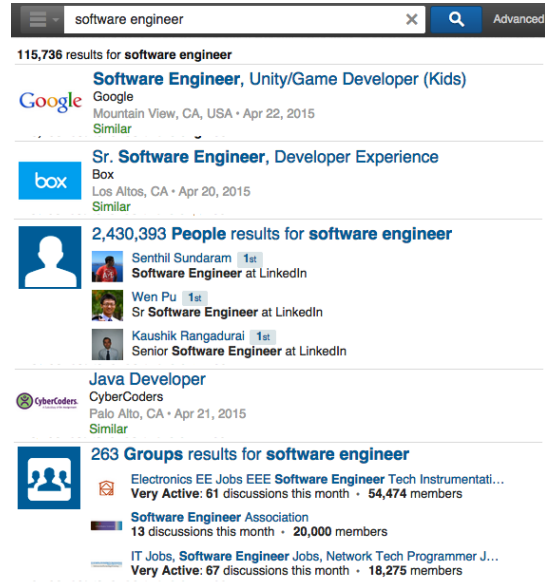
software engineer
Advanced

115,736 results for software engineer

Google
Software Engineer, Unity/Game Developer (Kids)
Google
Mountain View, CA, USA • Apr 22, 2015
Similar

box
Sr. Software Engineer, Developer Experience
Box
Los Altos, CA • Apr 20, 2015
Similar

2,430,393 People results for software engineer
Senthil Sundaram 1st
Software Engineer at LinkedIn
Wen Pu 1st
Sr Software Engineer at LinkedIn
Kaushik Rangadurai 1st
Senior Software Engineer at LinkedIn

CyberCoders
Java Developer
CyberCoders
Palo Alto, CA • Apr 21, 2015
Similar

263 Groups results for software engineer
Electronics EE Jobs EEE Software Engineer Tech Instrumentati...
Very Active: 61 discussions this month • 54,474 members
Software Engineer Association
13 discussions this month • 20,000 members
IT Jobs, Software Engineer Jobs, Network Tech Programmer J...
Very Active: 67 discussions this month • 18,275 members